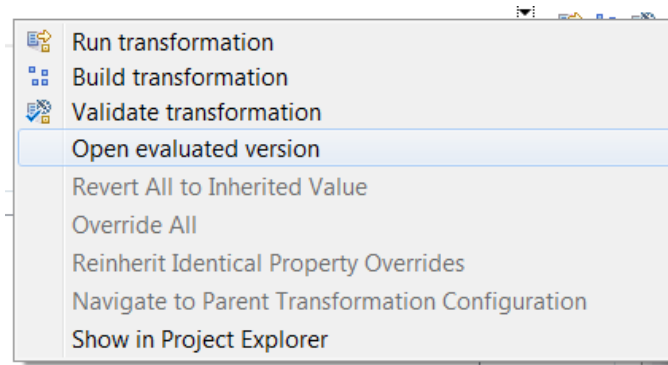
Run transformation
Build transformation
Validate transformation
Open evaluated version
Revert All to Inherited Value
Override All
Reinherit Identical Property Overrides
Navigate to Parent Transformation Configuration
Show in Project Explorer